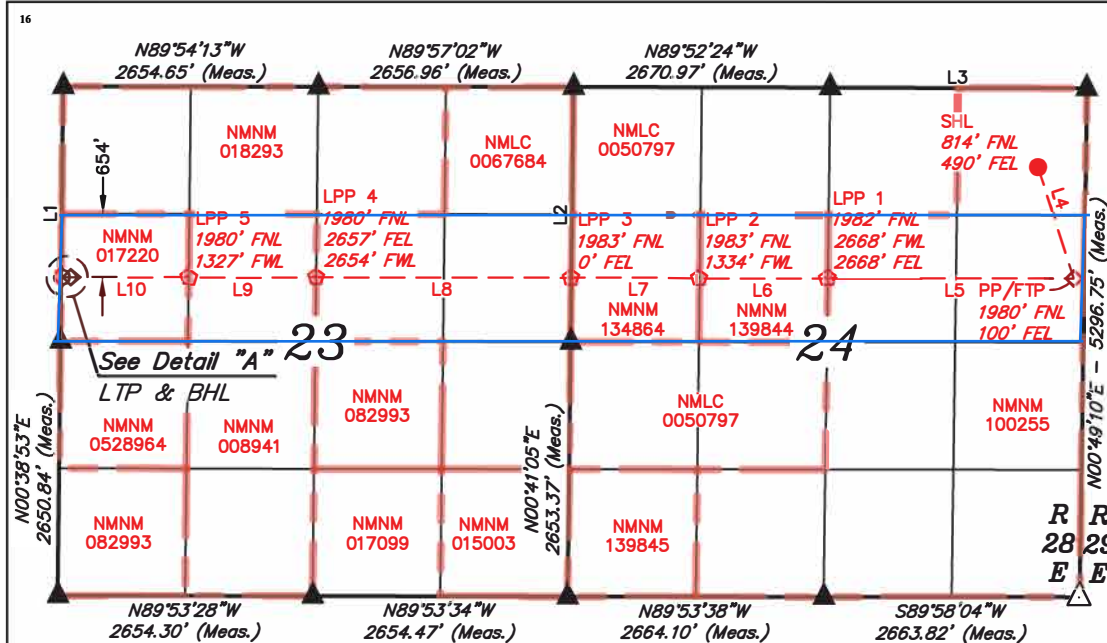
16

N89°54'13"W
2654.65' (Meas.)

N89°57'02"W
2656.96' (Meas.)

N89°52'24"W
2670.97' (Meas.)

L3

NMNM
018293

NMLC
0067684

NMLC
0050797

SHL
814' FNL
490' FEL

654'

L1

L2

L4

LPP 5
1980' FNL
1327' FWL

LPP 4
1980' FNL
2657' FEL
2654' FWL

LPP 3
1983' FNL
0' FEL

LPP 2
1983' FNL
1334' FWL

LPP 1
1982' FNL
2668' FWL
2668' FEL

NMNM
017220

L10

L9

L8

L7

L6

L5

PP/FTP
1980' FNL
100' FEL

NMNM
134864

NMNM
139844

23

24

See Detail "A"
LTP & BHL

N00°38'53"E
2650.84' (Meas.)

NMNM
0528964

NMNM
008941

NMNM
082993

N00°41'05"E
2653.37' (Meas.)

NMLC
0050797

NMNM
100255

N00°49'10"E – 5296.75' (Meas.)

NMNM
082993

NMNM
017099

NMNM
015003

NMNM
139845

R
28
E

R
29
E

N89°53'28"W
2654.30' (Meas.)

N89°53'34"W
2654.47' (Meas.)

N89°53'38"W
2664.10' (Meas.)

S89°58'04"W
2663.82' (Meas.)